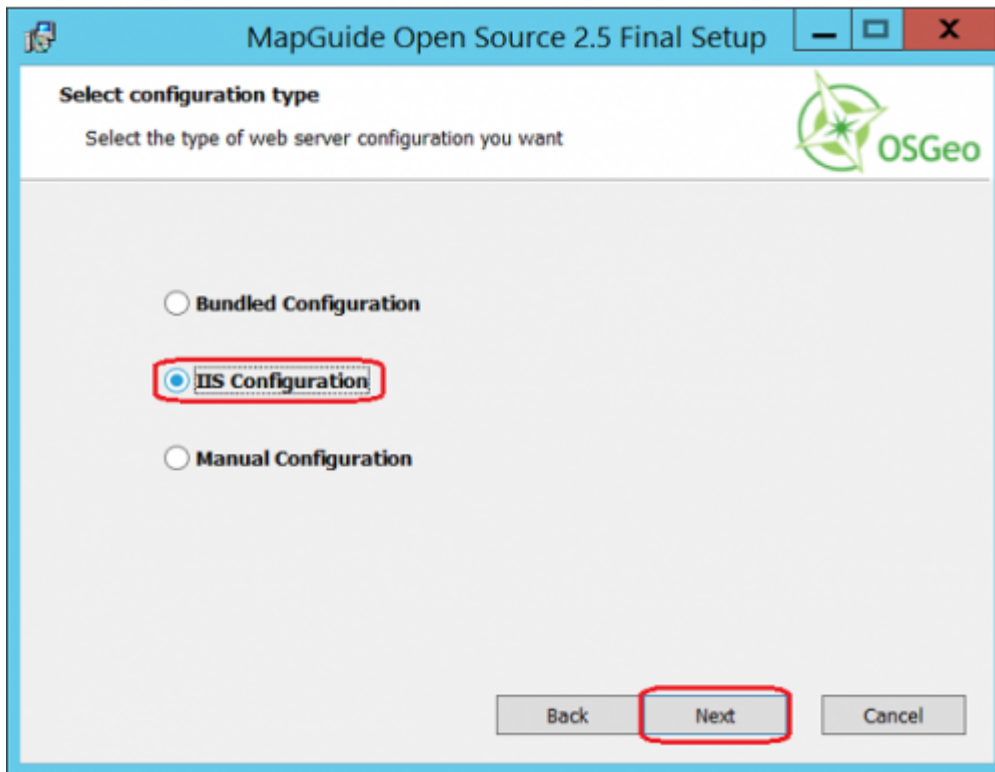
MapGuide Open Source 2.5 Final Setup

Select configuration type

Select the type of web server configuration you want

OSGeo

Bundled Configuration

IIS Configuration

Manual Configuration

Back

Next

Cancel